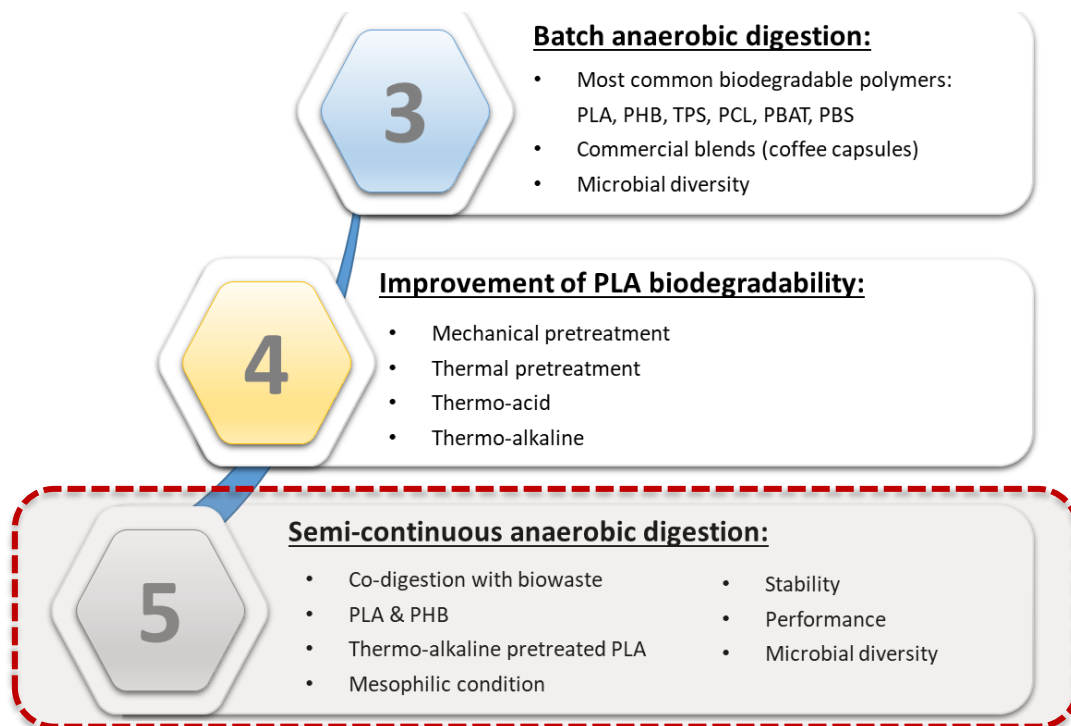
3

Batch anaerobic digestion:

- Most common biodegradable polymers: PLA, PHB, TPS, PCL, PBAT, PBS
- Commercial blends (coffee capsules)
- Microbial diversity

4

Improvement of PLA biodegradability:

- Mechanical pretreatment
- Thermal pretreatment
- Thermo-acid
- Thermo-alkaline

5

Semi-continuous anaerobic digestion:

- Co-digestion with biowaste
- PLA & PHB
- Thermo-alkaline pretreated PLA
- Mesophilic condition

- Stability
- Performance
- Microbial diversity